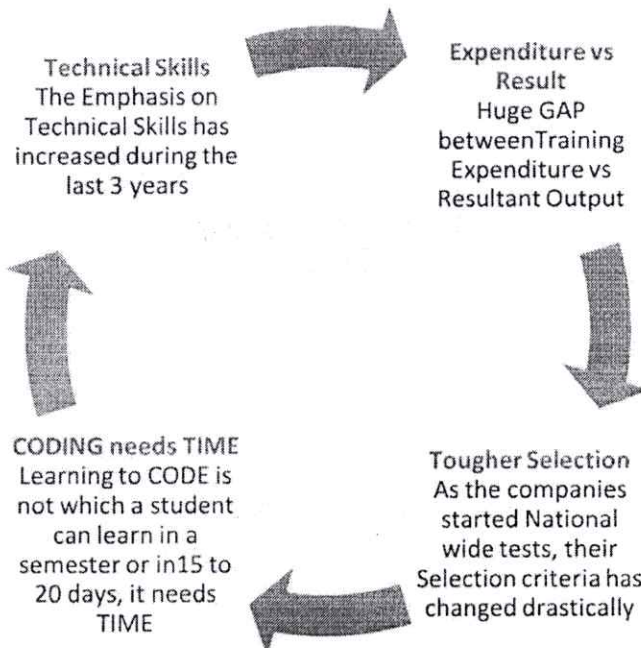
Technical Skills
The Emphasis on Technical Skills has increased during the last 3 years

Expenditure vs Result
Huge GAP betweenTraining Expenditure vs Resultant Output

Tougher Selection
As the companies started National wide tests, their Selection criteria has changed drastically

CODING needs TIME
Learning to CODE is not which a student can learn in a semester or in15 to 20 days, it needs TIME